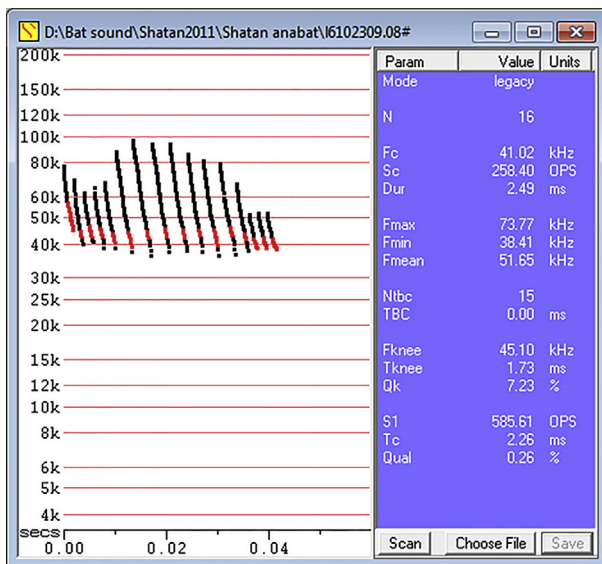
D:\Bat sound\Shatan2011\Shatan anabat\I6102309.08#

200k
150k
120k
100k
80k
60k
50k
40k
30k
25k
20k
15k
12k
10k
8k
6k
5k
4k
secs
0.00
0.02
0.04

| Param | Value | Units |
|---|---|---|
| Mode | legacy | |
| N | 16 | |
| Fc | 41.02 | kHz |
| Sc | 258.40 | OPS |
| Dur | 2.49 | ms |
| Fmax | 73.77 | kHz |
| Fmin | 38.41 | kHz |
| Fmean | 51.65 | kHz |
| Ntbc | 15 | |
| TBC | 0.00 | ms |
| Fknee | 45.10 | kHz |
| Tknee | 1.73 | ms |
| Qk | 7.23 | % |
| S1 | 585.61 | OPS |
| Tc | 2.26 | ms |
| Qual | 0.26 | % |

Scan
Choose File
Save